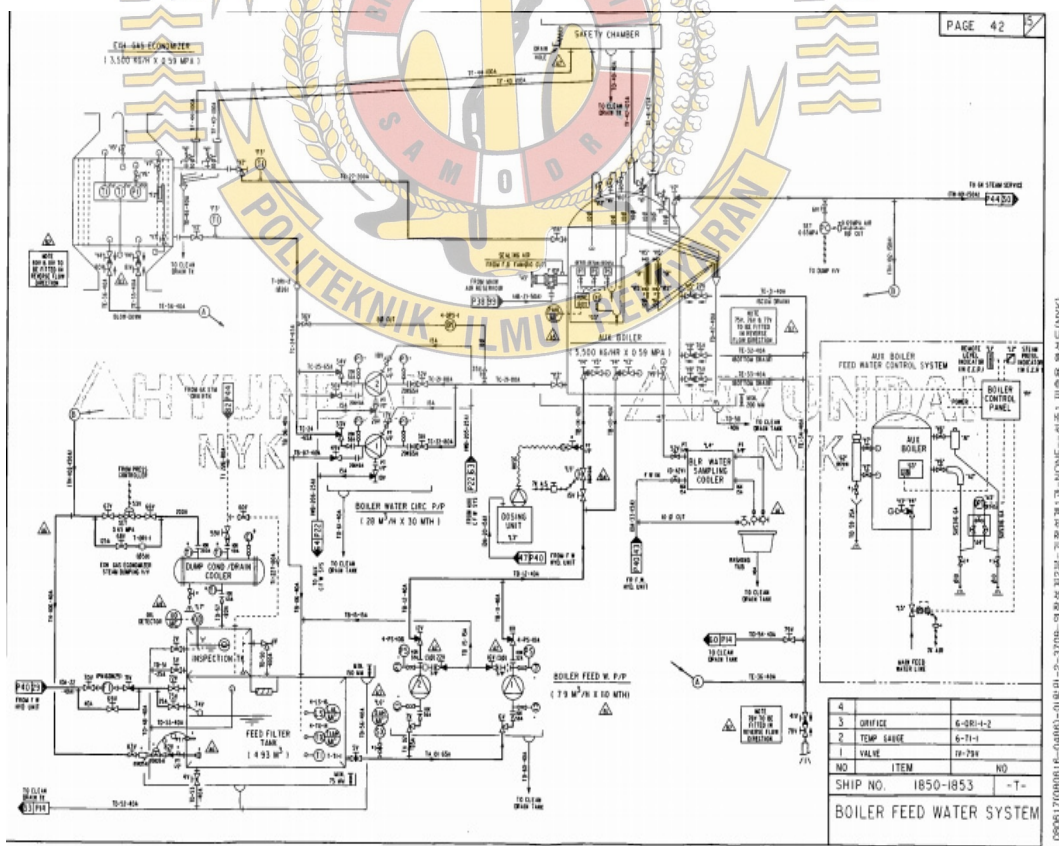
PAGE 42 5

E/G GAS ECONOMIZER
( 3,500 KG/H X 0.59 MPA )

SAFETY CHAMBER

TO CLEAN DRAIN TK

TO 6K STEAM SERVICE

P44 30

SEALING AIR FROM F.O. FUNNEL OUT

FROM MAIN AIR RESERVOIR

P38 99

AUX BOILER
( 5,500 KG/HR X 0.59 MPA )

AUX BOILER FEED WATER CONTROL SYSTEM

BOILER CONTROL PANEL

AUX BOILER

BOILER WATER CIRC P/P
( 28 M³/H X 30 MTH )

P22 63

DOSING UNIT

47 P40

BLR WATER SAMPLING COOLER

P41 43

DUMP COND./DRAIN COOLER

INSPECTION TK

FEED FILTER TANK
( 4.93 M³ )

BOILER FEED W. P/P
( 7.9 M³/H X 60 MTH )

P40 29

60 P14

TO CLEAN DRAIN TANK

MAIN FEED WATER LINE

ΔHYUNDAI NYK

ΔHYUNDAI NYK

POLITEKNIK ILMU PELAYARAN SAMODRA

| 4 | | |
|---|---|---|
| 3 | ORIFICE | 6-ORI-I-2 |
| 2 | TEMP GAUGE | 6-TI-I |
| 1 | VALVE | IV-79V |
| NO | ITEM | NO |

SHIP NO. 1850-1853 -T-

BOILER FEED WATER SYSTEM